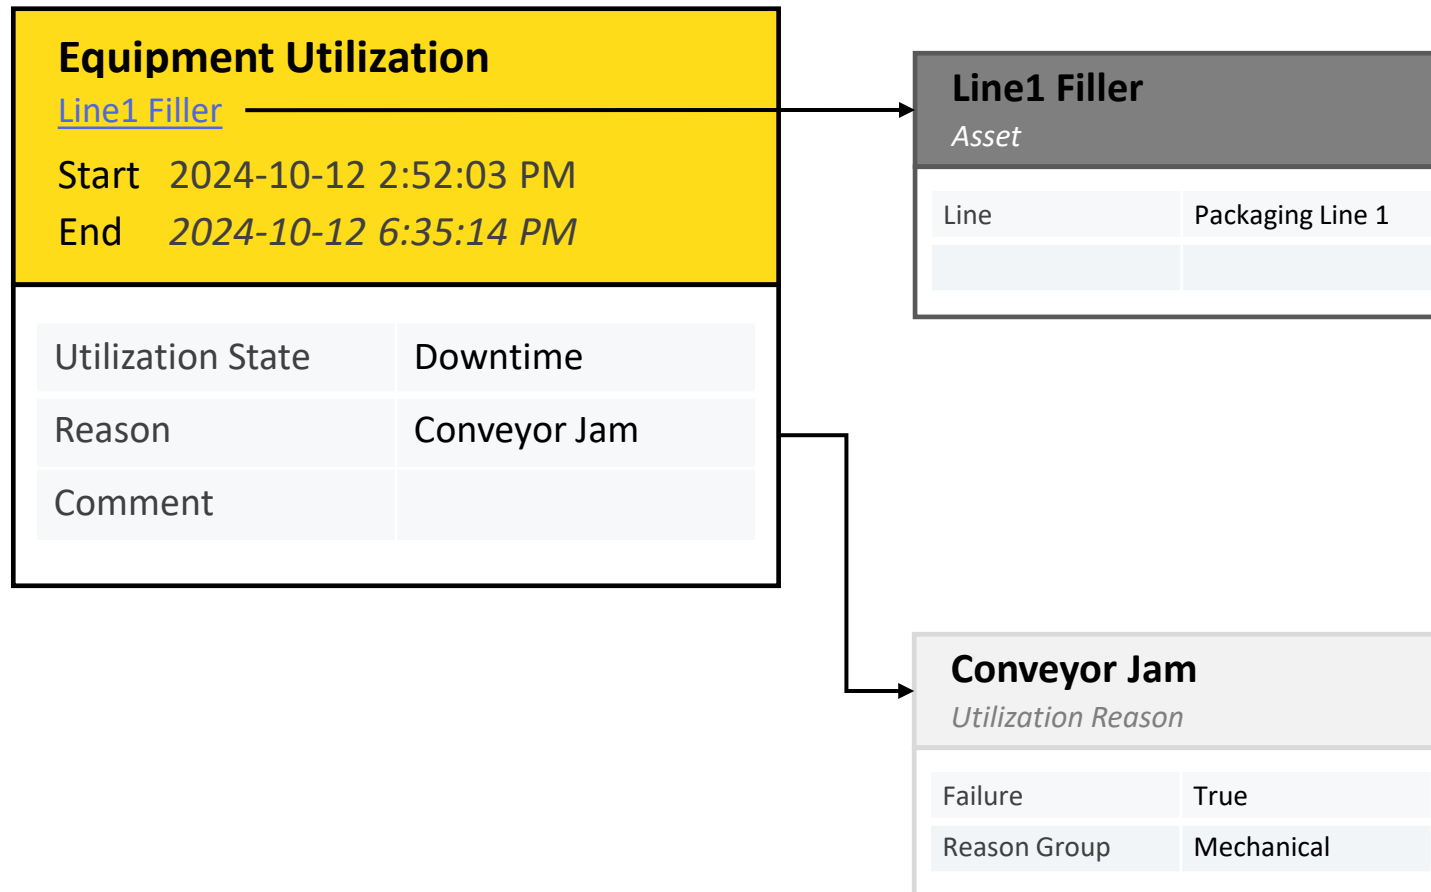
Equipment Utilization
Line1 Filler
Start 2024-10-12 2:52:03 PM
End 2024-10-12 6:35:14 PM

| | |
|---|---|
| Utilization State | Downtime |
| Reason | Conveyor Jam |
| Comment | |

Line1 Filler
Asset

| | |
|---|---|
| Line | Packaging Line 1 |
| | |

Conveyor Jam
Utilization Reason

| | |
|---|---|
| Failure | True |
| Reason Group | Mechanical |